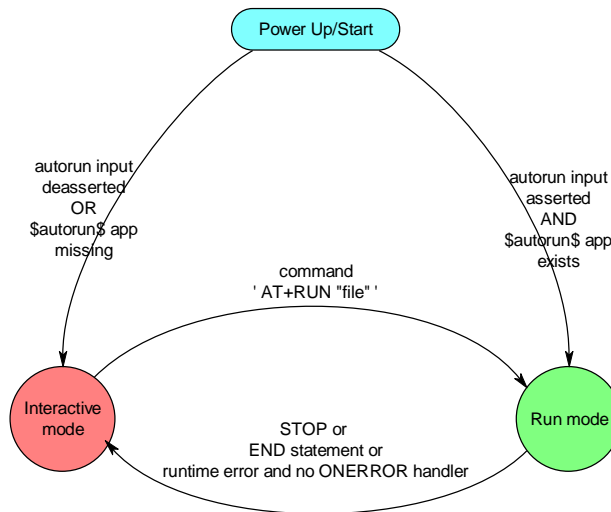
Power Up/Start

autorun input deasserted OR \$autorun\$ app missing

autorun input asserted AND \$autorun\$ app exists

command ' AT+RUN "file" '

Interactive mode

Run mode

STOP or END statement or runtime error and no ONERROR handler